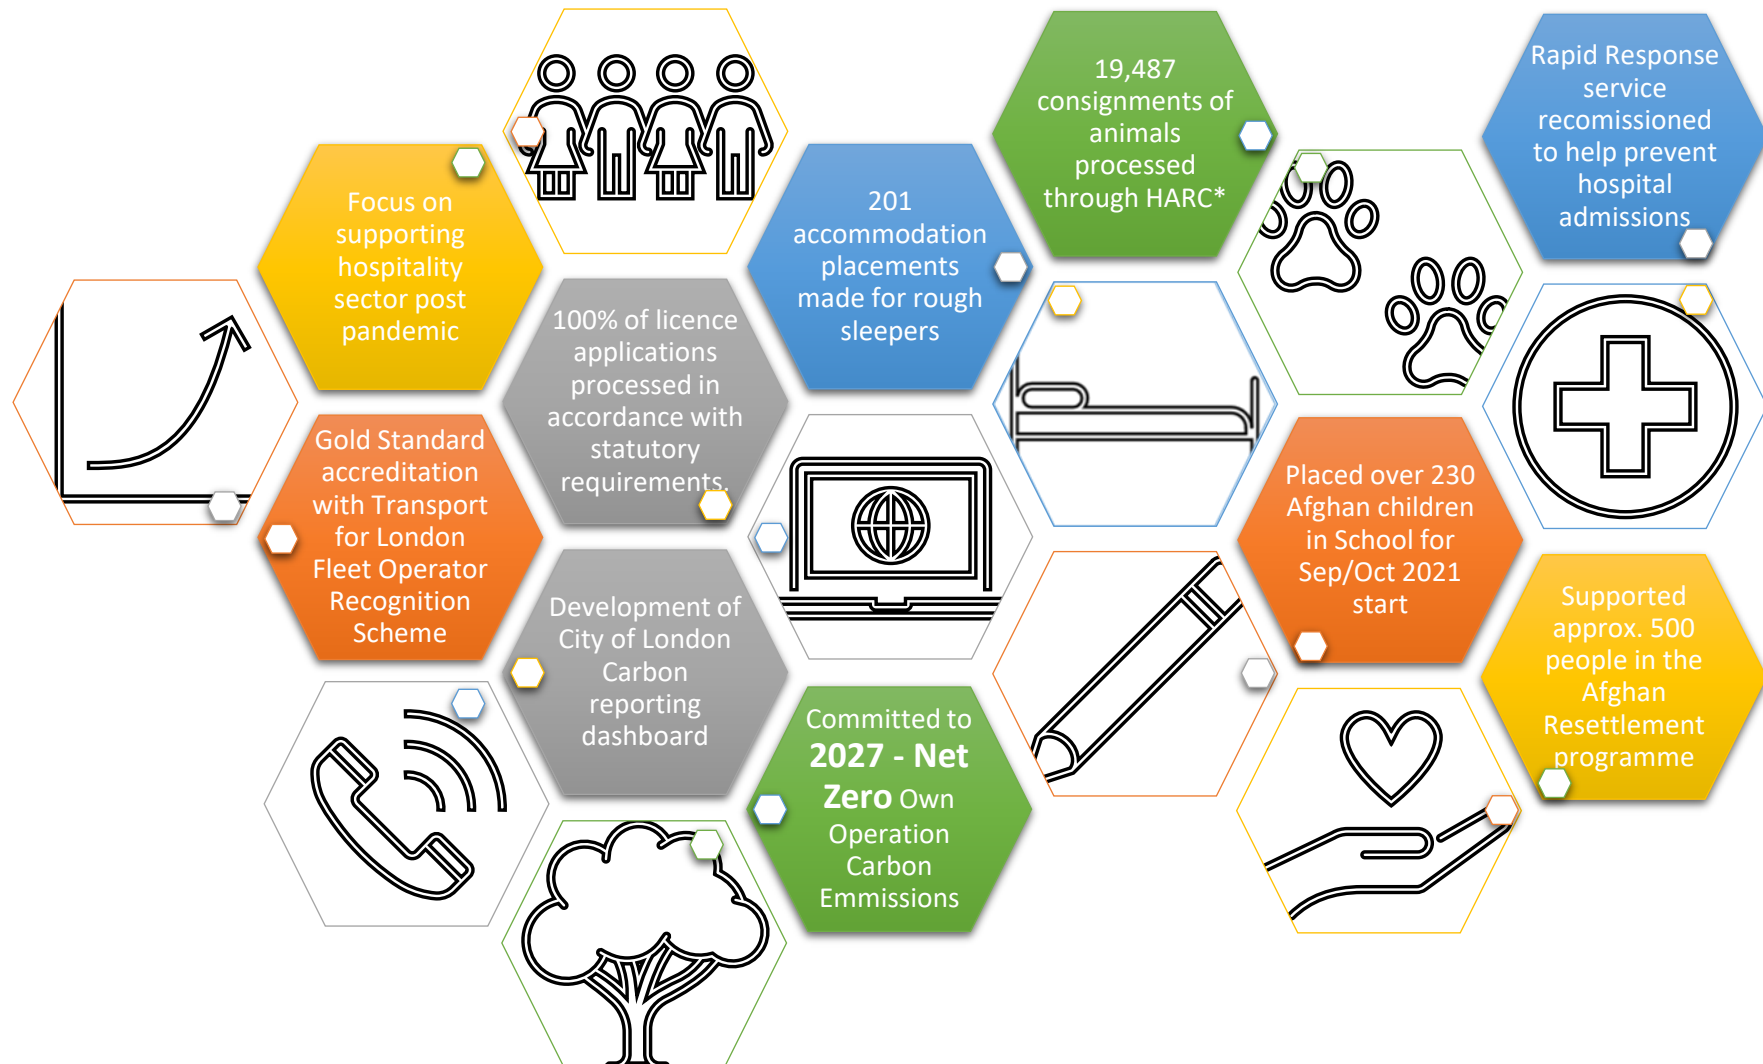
Focus on supporting hospitality sector post pandemic

Gold Standard accreditation with Transport for London Fleet Operator Recognition Scheme

100% of licence applications processed in accordance with statutory requirements.

Development of City of London Carbon reporting dashboard

201 accommodation placements made for rough sleepers

Committed to **2027 - Net Zero** Own Operation Carbon Emmissions

19,487 consignments of animals processed through HARC*

Placed over 230 Afghan children in School for Sep/Oct 2021 start

Rapid Response service recomissioned to help prevent hospital admissions

Supported approx. 500 people in the Afghan Resettlement programme